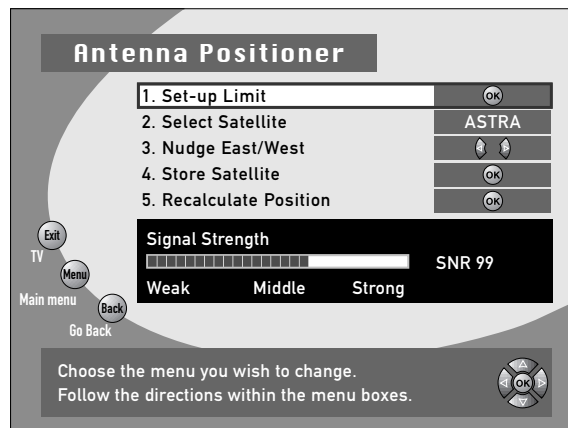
Antenna Positioner

| | |
|---|---|
| 1. Set-up Limit | OK |
| 2. Select Satellite | ASTRA |
| 3. Nudge East/West | |
| 4. Store Satellite | OK |
| 5. Recalculate Position | OK |

Exit
TV
Menu
Main menu
Back
Go Back

Signal Strength
SNR 99
Weak Middle Strong

Choose the menu you wish to change.
Follow the directions within the menu boxes.

OK